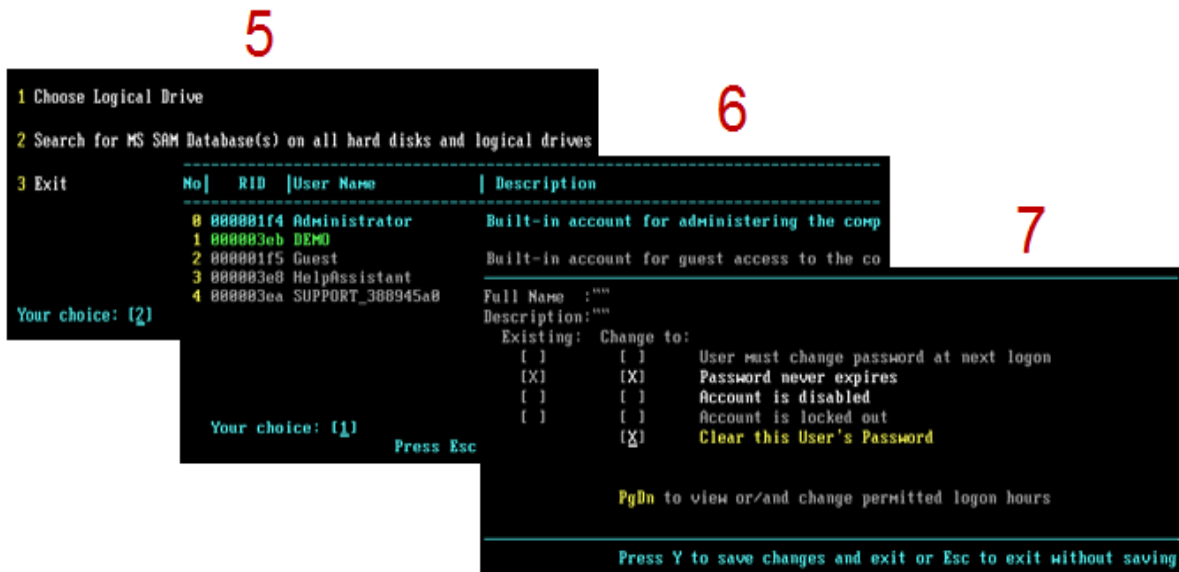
5

1 Choose Logical Drive

2 Search for MS SAM Database(s) on all hard disks and logical drives

3 Exit

Your choice: [2]

6

| No | RID | User Name | Description |
|---|---|---|---|
| 0 | 000001f4 | Administrator | Built-in account for administering the comp |
| 1 | 000003eb | DEMO | |
| 2 | 000001f5 | Guest | Built-in account for guest access to the co |
| 3 | 000003e8 | HelpAssistant | |
| 4 | 000003ea | SUPPORT_388945a0 | |

Your choice: [1]

Press Esc

7

Full Name :""
Description:""
Existing: Change to:
[ ] [ ] User must change password at next logon
[X] [X] Password never expires
[ ] [ ] Account is disabled
[ ] [ ] Account is locked out
[X] Clear this User's Password

PgDn to view or/and change permitted logon hours

Press Y to save changes and exit or Esc to exit without saving